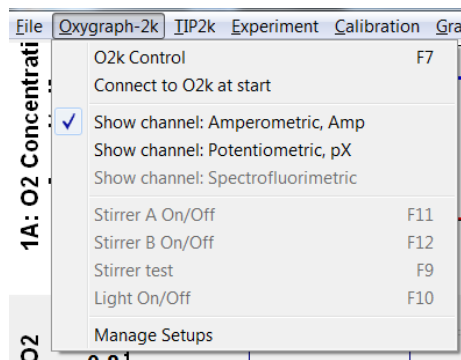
File Oxygraph-2k TIP2k Experiment Calibration Gra

O2k Control F7
Connect to O2k at start

Show channel: Amperometric, Amp
Show channel: Potentiometric, pX
Show channel: Spectrofluorimetric

Stirrer A On/Off F11
Stirrer B On/Off F12
Stirrer test F9
Light On/Off F10

Manage Setups

1A: O2 Concentrati

O2